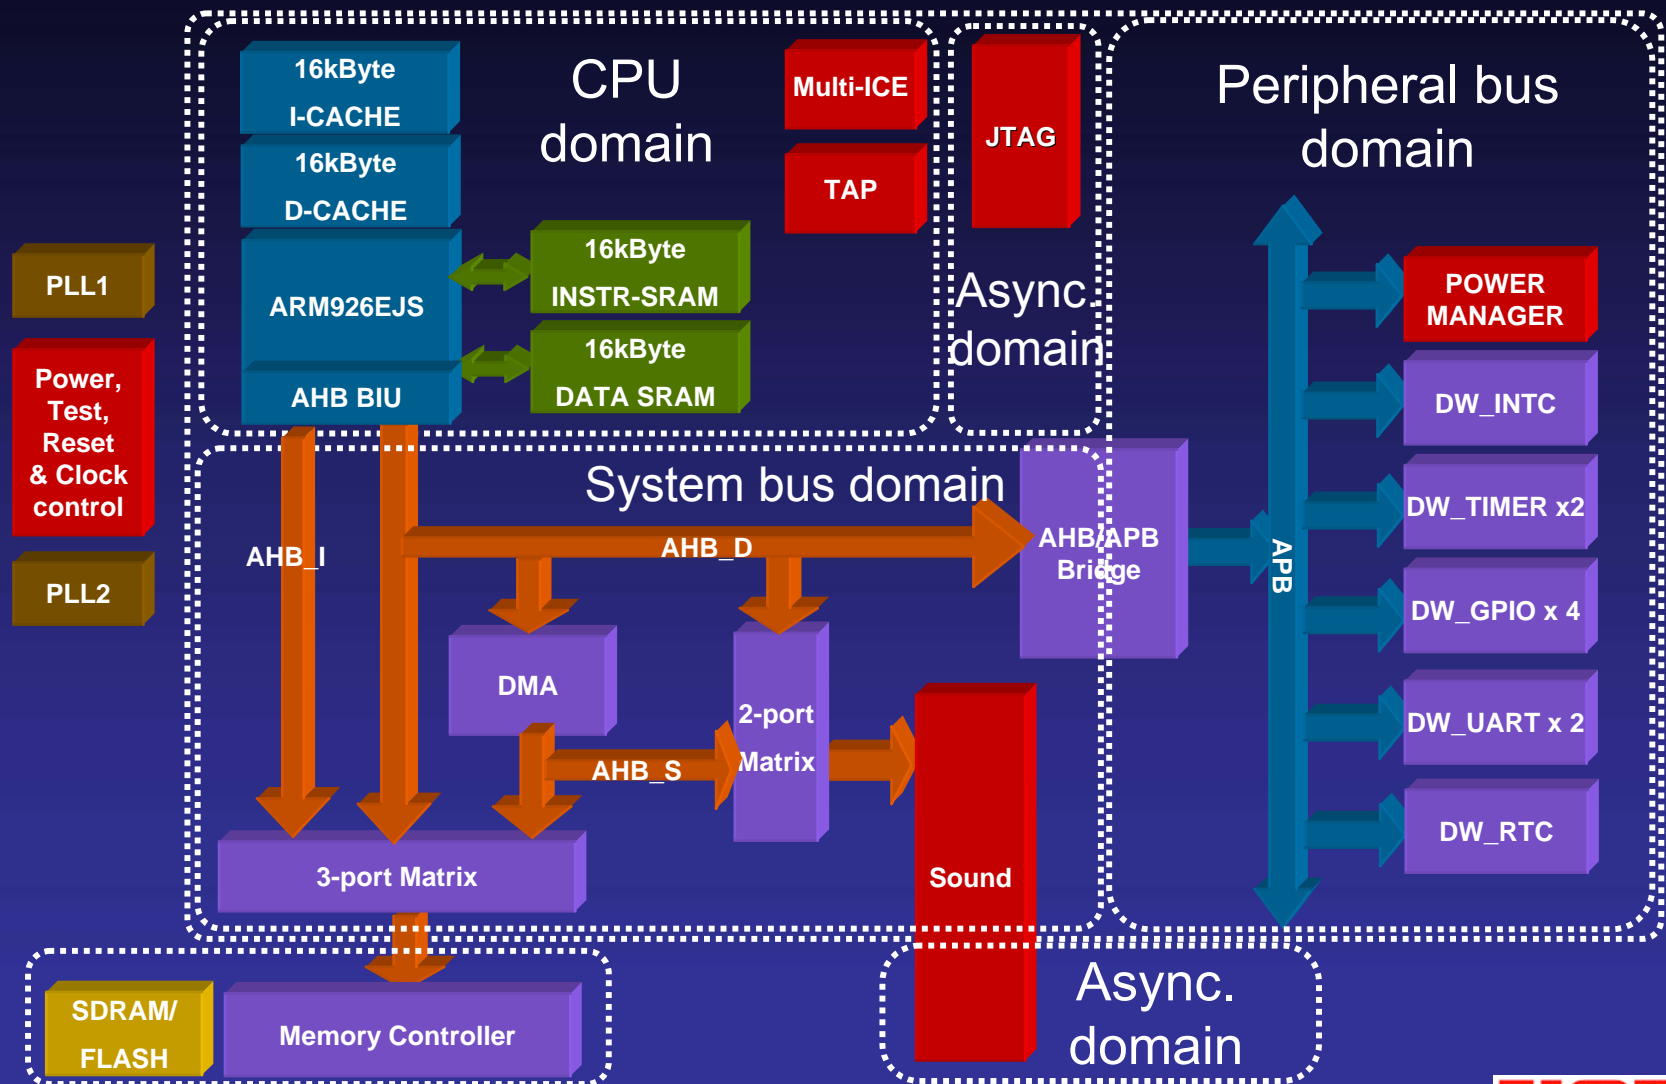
16kByte
I-CACHE

16kByte
D-CACHE

ARM926EJS

AHB BIU

CPU
domain

16kByte
INSTR-SRAM

16kByte
DATA SRAM

Multi-ICE

TAP

JTAG

Async.
domain

Peripheral bus
domain

PLL1

Power,
Test,
Reset
& Clock
control

PLL2

System bus domain

AHB_I

AHB_D

AHB/APB
Bridge

APB

POWER
MANAGER

DW_INTC

DW_TIMER x2

DW_GPIO x 4

DW_UART x 2

DW_RTC

DMA

2-port
Matrix

AHB_S

Sound

3-port Matrix

SDRAM/
FLASH

Memory Controller

Async.
domain